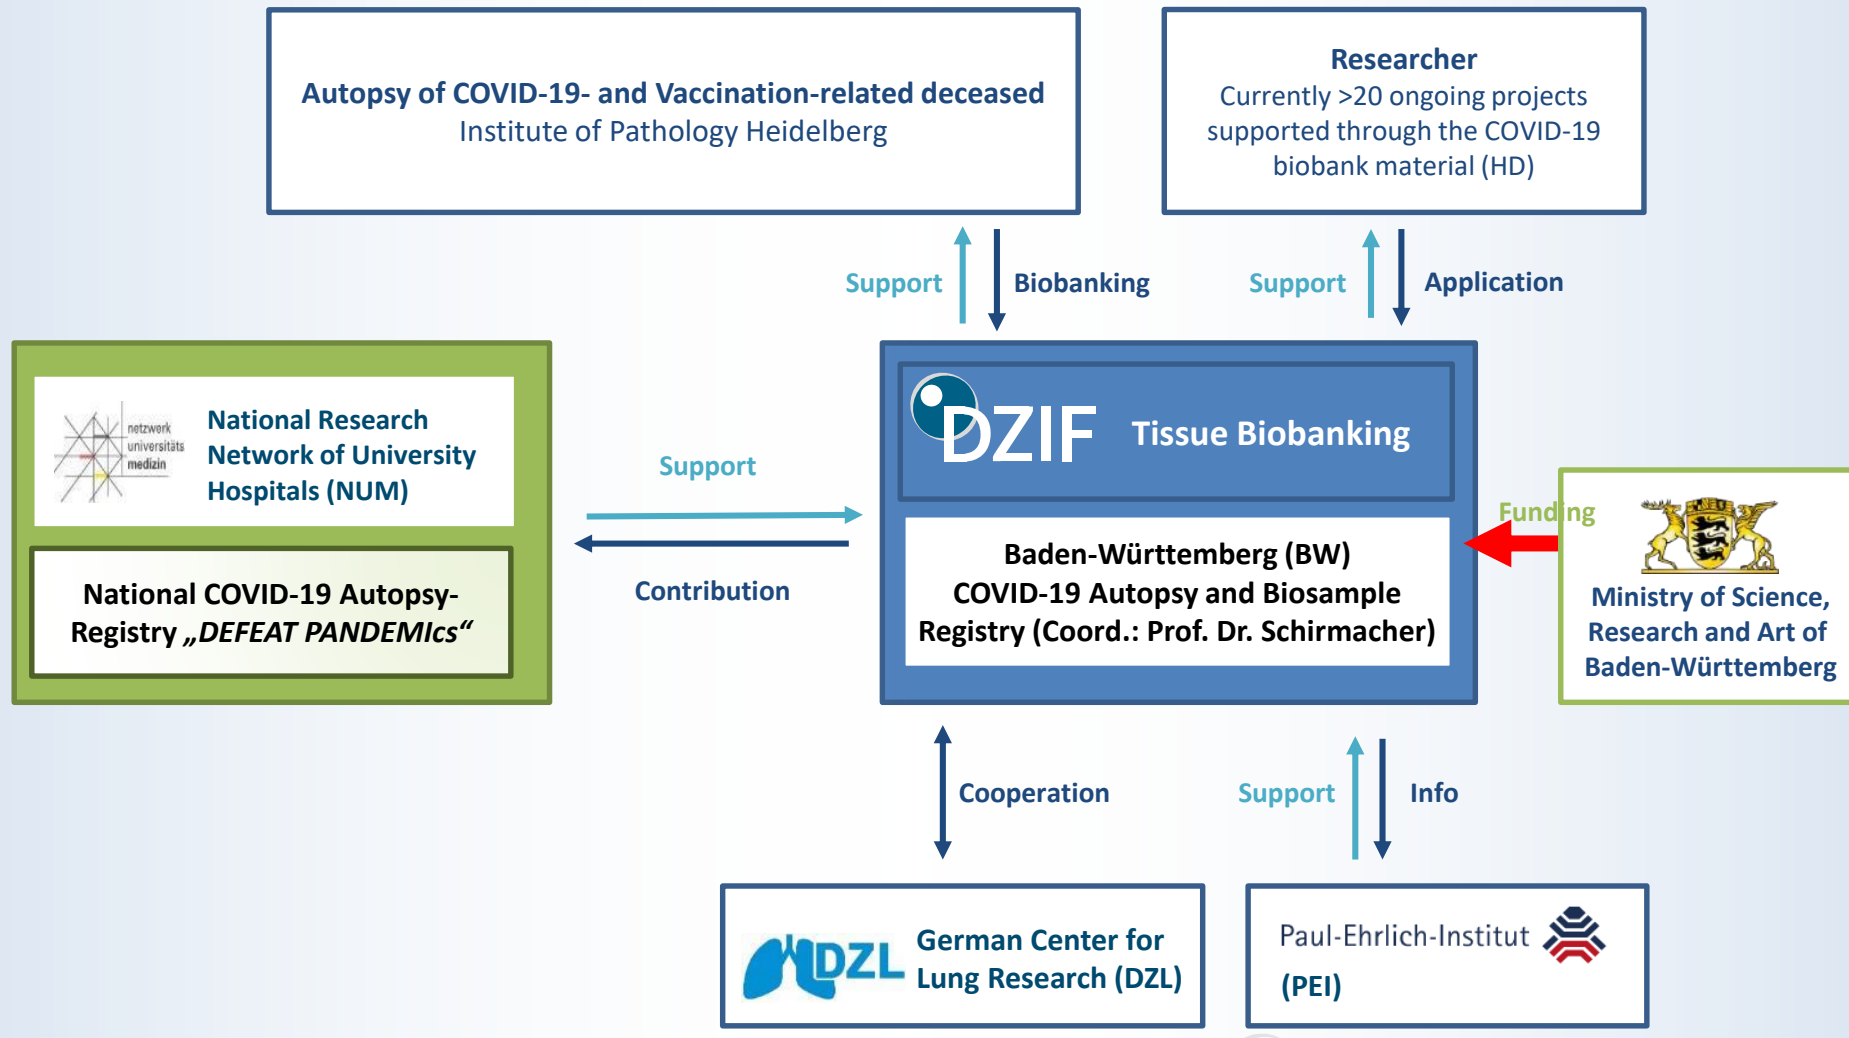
**Autopsy of COVID-19- and Vaccination-related deceased**
Institute of Pathology Heidelberg

**Researcher**
Currently >20 ongoing projects supported through the COVID-19 biobank material (HD)

Support

Biobanking

Support

Application

netzwerk universitätsmedizin

National Research Network of University Hospitals (NUM)

National COVID-19 Autopsy-Registry *„DEFEAT PANDEMIcs“*

Support

Contribution

DZIF Tissue Biobanking

Baden-Württemberg (BW) COVID-19 Autopsy and Biosample Registry (Coord.: Prof. Dr. Schirmacher)

Funding

Ministry of Science, Research and Art of Baden-Württemberg

Cooperation

Support

Info

DZL German Center for Lung Research (DZL)

Paul-Ehrlich-Institut (PEI)